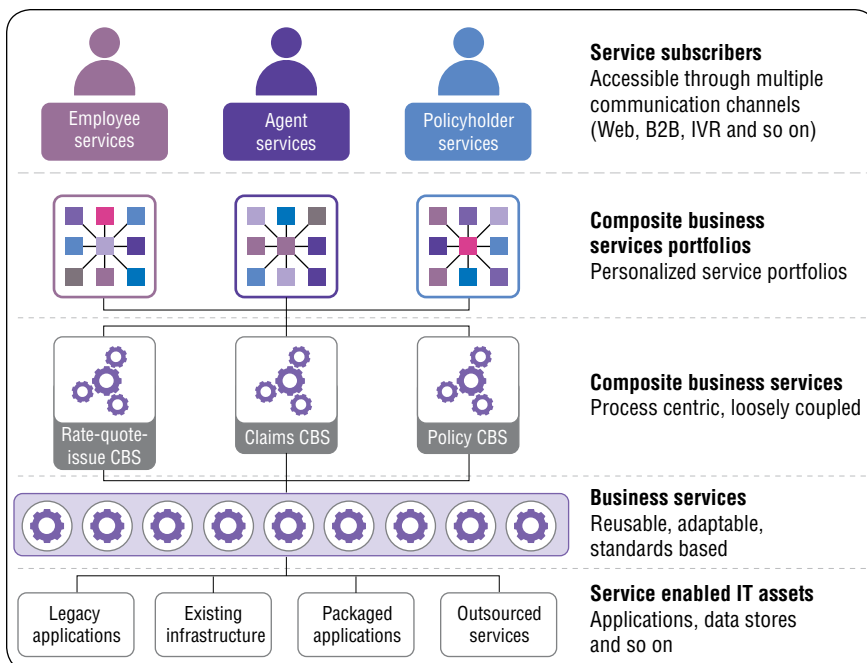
Employee services

Agent services

Policyholder services

**Service subscribers**
Accessible through multiple communication channels (Web, B2B, IVR and so on)

**Composite business services portfolios**
Personalized service portfolios

Rate-quote-issue CBS

Claims CBS

Policy CBS

**Composite business services**
Process centric, loosely coupled

**Business services**
Reusable, adaptable, standards based

Legacy applications

Existing infrastructure

Packaged applications

Outsourced services

**Service enabled IT assets**
Applications, data stores and so on